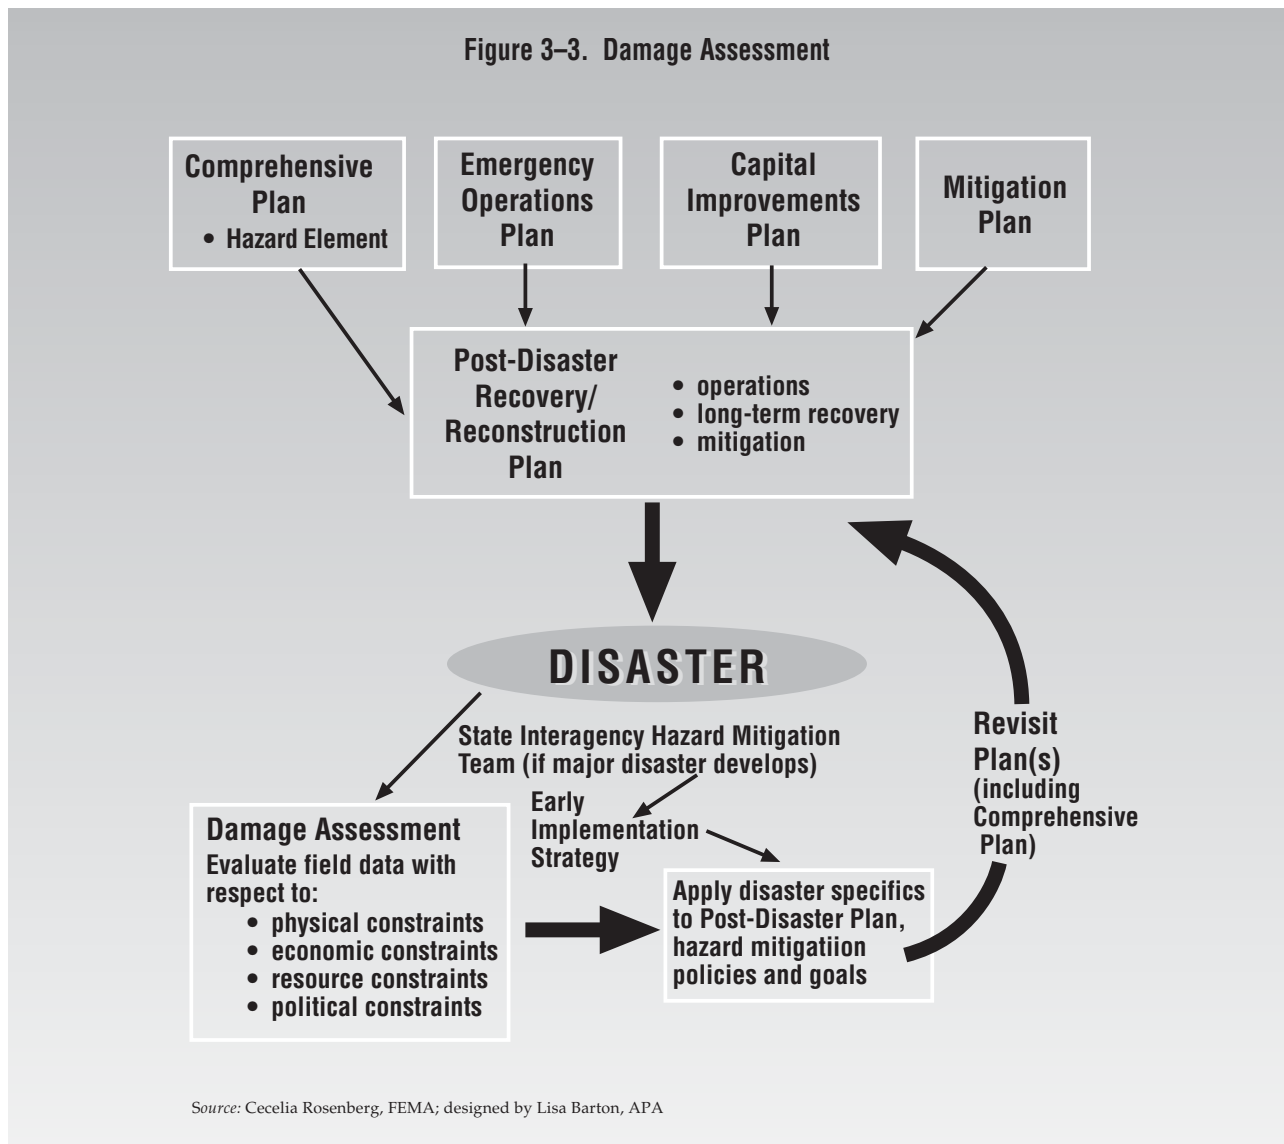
Figure 3–3. Damage Assessment

Comprehensive Plan
• Hazard Element

Emergency Operations Plan

Capital Improvements Plan

Mitigation Plan

Post-Disaster Recovery/ Reconstruction Plan
• operations
• long-term recovery
• mitigation

DISASTER

State Interagency Hazard Mitigation Team (if major disaster develops)

Early Implementation Strategy

Revisit Plan(s) (including Comprehensive Plan)

Damage Assessment
Evaluate field data with respect to:
• physical constraints
• economic constraints
• resource constraints
• political constraints

Apply disaster specifics to Post-Disaster Plan, hazard mitigatiion policies and goals

Source: Cecelia Rosenberg, FEMA; designed by Lisa Barton, APA